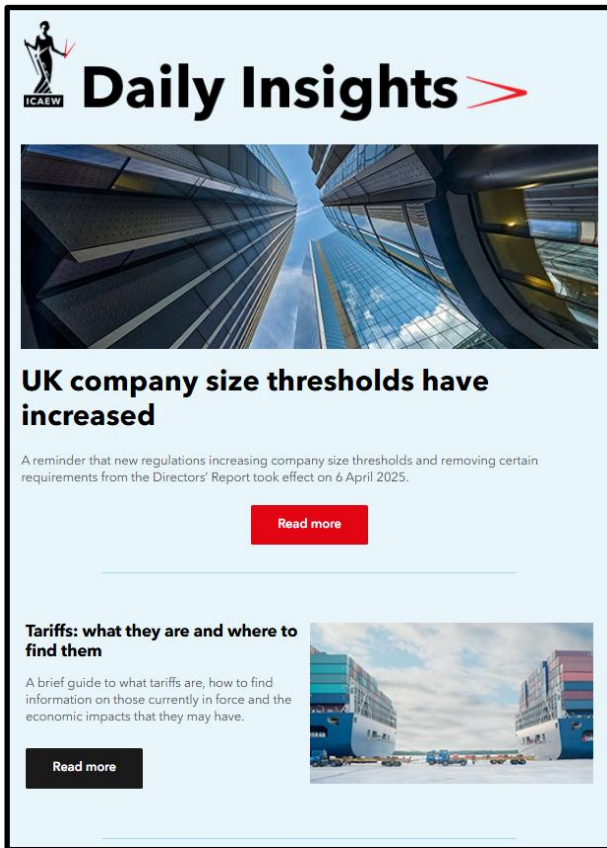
ICAEW

Daily Insights

UK company size thresholds have increased

A reminder that new regulations increasing company size thresholds and removing certain requirements from the Directors' Report took effect on 6 April 2025.

Read more

Tariffs: what they are and where to find them

A brief guide to what tariffs are, how to find information on those currently in force and the economic impacts that they may have.

Read more